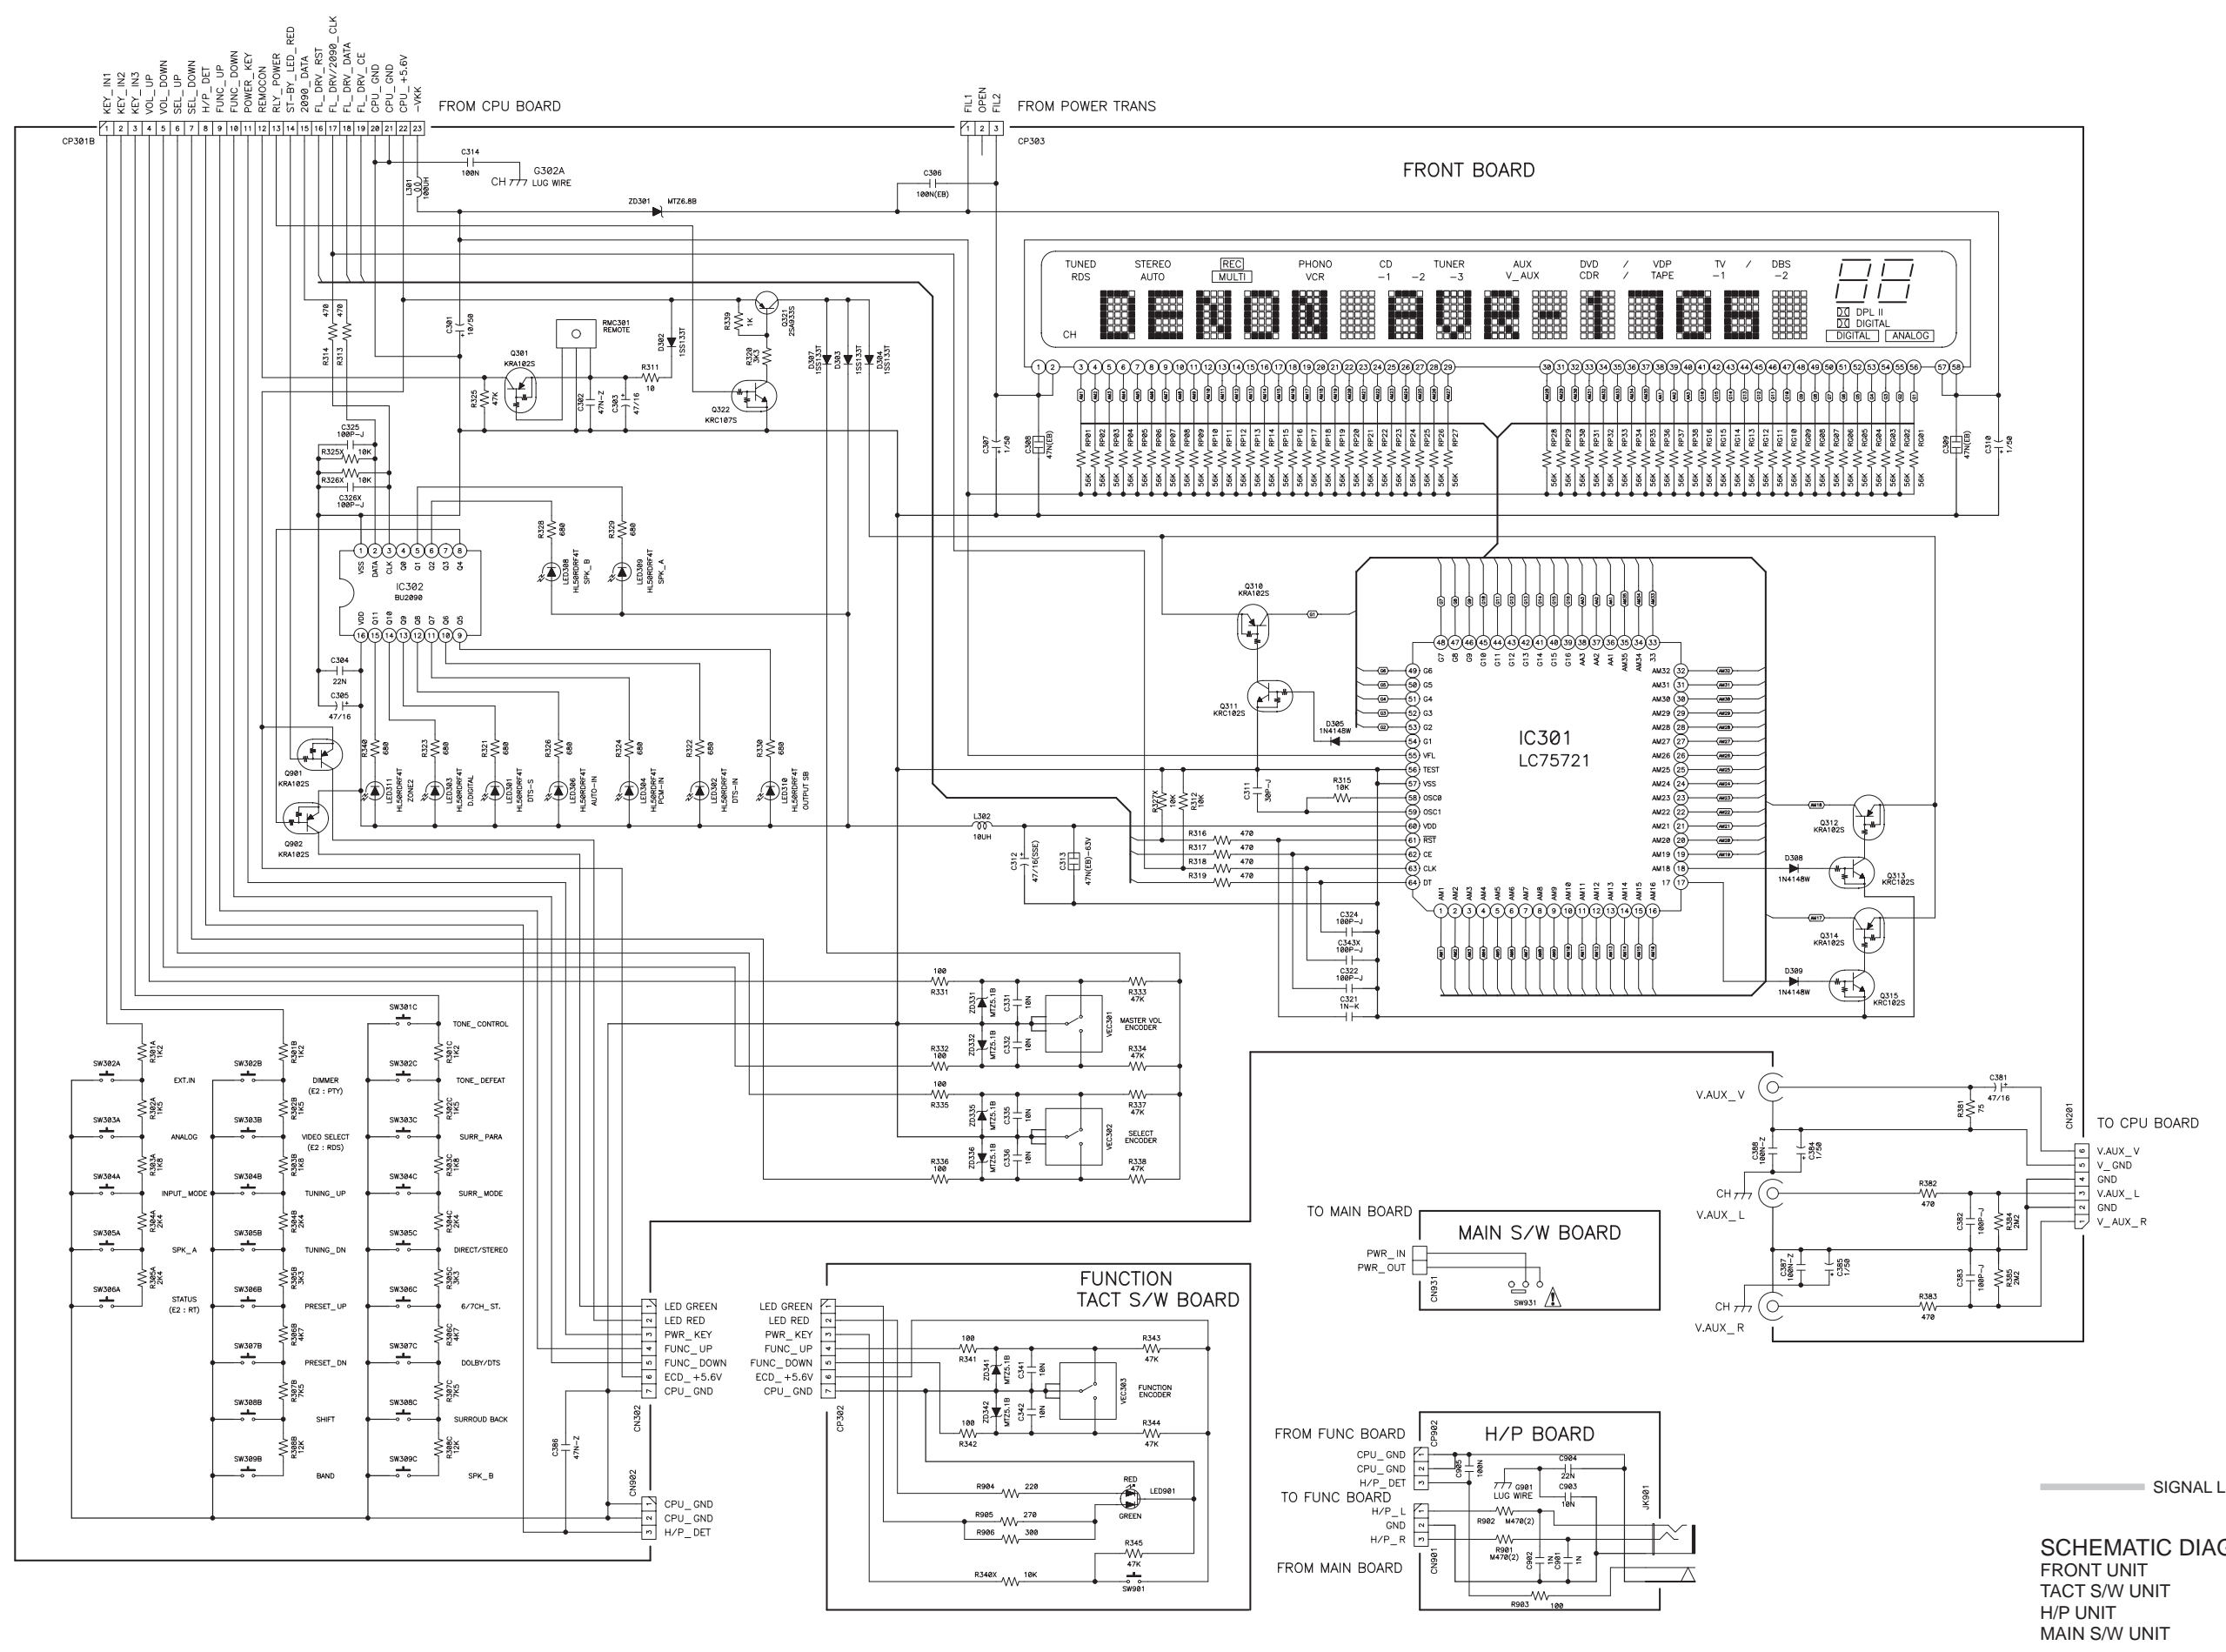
KEY_IN1
KEY_IN2
KEY_IN3
VOL_UP
VOL_DOWN
SEL_UP
SEL_DOWN
H/P_DET
FUNC_UP
FUNC_DOWN
POWER_KEY
REMOCON
RLY_POWER
ST-BY_LED_RED
2090_DATA
FL_DRV_RST
FL_DRV/2090_CLK
FL_DRV_DATA
FL_DRV_CE
CPU_GND
CPU_GND
CPU_+5.6V
-VKK
FROM CPU BOARD

FIL1
OPEN
FIL2
FROM POWER TRANS

CP301B
CP303

FRONT BOARD

C314 100N
G302A
CH LUG WIRE
L301 100UH
ZD301 MTZ6.8B
C306 100N(EB)

TUNED RDS
STEREO AUTO
REC MULTI
PHONO VCR
CD -1 -2
TUNER -3
AUX V_AUX
DVD / CDR
VDP / TAPE
TV -1
DBS -2
DPL II
DIGITAL
DIGITAL
ANALOG
CH

RMC301 REMOTE
Q301 KRA102S
Q321 2SA933S
Q322 KRC107S
R339 1K
R320 3K3
R311 10
D302 1SS133T
D307 1SS133T
D303 1SS133T
D304 1SS133T
R314 470
R313 470
C301 10/50
R325 47K
C302 47N-Z
C303 47/16
C325 100P-J
R325X 10K
R326X 10K
C326X 100P-J
C307 1/50
C308 47N(EB)
C309 47N(EB)
C310 1/50

IC302
BU2090
VSS DATA CLK Q0 Q1 Q2 Q3 Q4
VDD Q11 Q10 Q9 Q8 Q7 Q6 Q5

R328 680
LED308 HL50RDRF4T SPK_B
R329 680
LED309 HL50RDRF4T SPK_A

C304 22N
C305 47/16

Q901 KRA102S
Q902 KRA102S

R340 680
LED311 HL50RDRF4T ZONE2
R323 680
LED303 HL50RDRF4T D.DIGITAL
R321 680
LED301 HL50RDRF4T DTS-S
R326 680
LED306 HL50RDRF4T AUTO-IN
R324 680
LED304 HL50RDRF4T PCM-IN
R322 680
LED302 HL50RDRF4T DTS-IN
R330 680
LED310 HL50RDRF4T OUTPUT SB

Q310 KRA102S
Q311 KRC102S
D305 1N4148W

IC301
LC75721

VFL TEST VSS OSC0 OSC1 VDD RST CE CLK DT
G1 G2 G3 G4 G5 G6

L302 10UH
C312 47/16(SSE)
C313 47N(EB)-63V
R327X 10K
R312 10K
C311 30P-J
R315 10K
R316 470
R317 470
R318 470
R319 470
C324 100P-J
C343X 100P-J
C322 100P-J
C321 1N-K

Q312 KRA102S
D308 1N4148W
Q313 KRC102S
Q314 KRA102S
D309 1N4148W
Q315 KRC102S

R331 100
ZD331 MTZ5.1B
C331 10N
R333 47K
VEC301 MASTER VOL ENCODER
R332 100
ZD332 MTZ5.1B
C332 10N
R334 47K
R335 100
ZD335 MTZ5.1B
C335 10N
R337 47K
VEC302 SELECT ENCODER
R336 100
ZD336 MTZ5.1B
C336 10N
R338 47K

SW302A R301A 1K2 EXT.IN
SW303A R302A 1K5 ANALOG
SW304A R303A 1K8 INPUT_MODE
SW305A R304A 2K4 SPK_A
SW306A R305A 2K4 STATUS (E2 : RT)
SW302B R301B 1K2 DIMMER (E2 : PTY)
SW303B R302B 1K5 VIDEO SELECT (E2 : RDS)
SW304B R303B 1K8 TUNING_UP
SW305B R304B 2K4 TUNING_DN
SW306B R305B 3K3 PRESET_UP
SW307B R306B 4K7 PRESET_DN
SW308B R307B 7K5 SHIFT
SW309B R308B 12K BAND
SW301C TONE_CONTROL
SW302C R301C 1K2 TONE_DEFEAT
SW303C R302C 1K5 SURR_PARA
SW304C R303C 1K8 SURR_MODE
SW305C R304C 2K4 DIRECT/STEREO
SW306C R305C 3K3 6/7CH_ST.
SW307C R306C 4K7 DOLBY/DTS
SW308C R307C 7K5 SURROUD BACK
SW309C R308C 12K SPK_B

LED GREEN
LED RED
PWR_KEY
FUNC_UP
FUNC_DOWN
ECD_+5.6V
CPU_GND
CN302
C386 47N-Z
CN902
CPU_GND
CPU_GND
H/P_DET

FUNCTION
TACT S/W BOARD
LED GREEN
LED RED
PWR_KEY
FUNC_UP
FUNC_DOWN
ECD_+5.6V
CPU_GND
CP302
R341 100
ZD341 MTZ5.1B
C341 10N
R343 47K
VEC303 FUNCTION ENCODER
R342 100
ZD342 MTZ5.1B
C342 10N
R344 47K
R904 220
R905 270
R906 300
RED LED901 GREEN
R345 47K
R340X 10K
SW901

TO MAIN BOARD
MAIN S/W BOARD
PWR_IN
PWR_OUT
CN931
SW931

V.AUX_V
V.AUX_L
V.AUX_R
CH
CH
C381 47/16
R381 75
C380 100N-Z
C384 1/50
R382 470
C382 100P-J
R384 2M2
C387 100N-Z
C385 1/50
R383 470
C383 100P-J
R385 2M2
CN201
TO CPU BOARD
V.AUX_V
V_GND
GND
V.AUX_L
GND
V_AUX_R

FROM FUNC BOARD
H/P BOARD
CP902
CPU_GND
CPU_GND
H/P_DET
C905 100N
C904 22N
G901 LUG WIRE
C903 10N
TO FUNC BOARD
H/P_L
GND
H/P_R
CN901
R902 M470(2)
R901 M470(2)
C902 1N
C901 1N
R903 100
JK901
FROM MAIN BOARD

SIGNAL L

SCHEMATIC DIAG
FRONT UNIT
TACT S/W UNIT
H/P UNIT
MAIN S/W UNIT